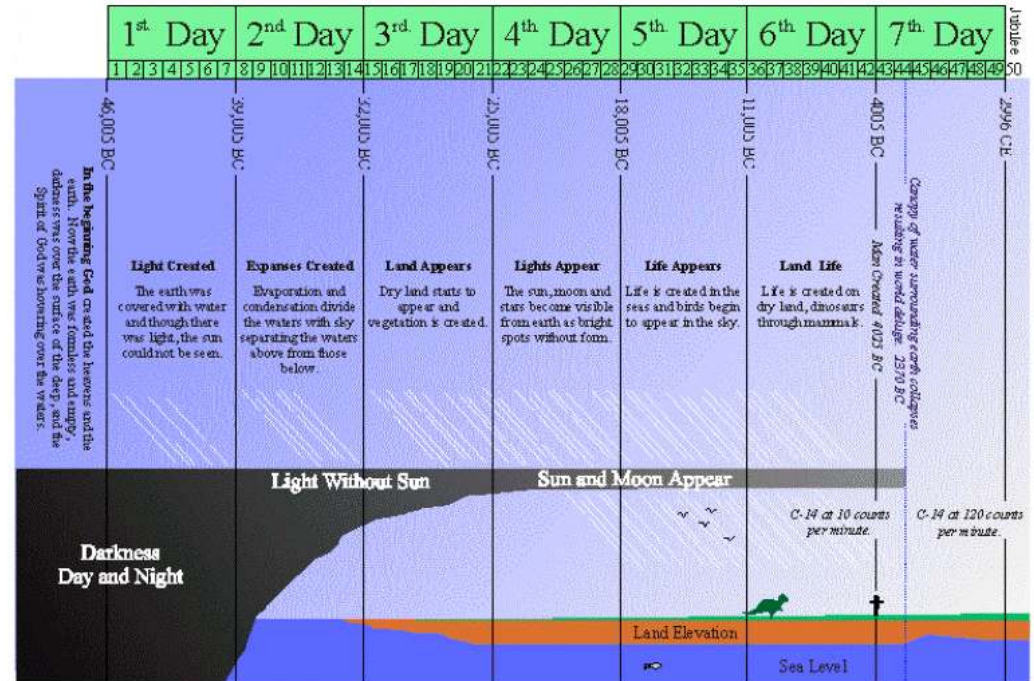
| 1st. Day | 2nd. Day | 3rd. Day | 4th. Day | 5th. Day | 6th. Day | 7th. Day |
|---|---|---|---|---|---|---|
| 1 2 3 4 5 6 7 | 8 9 10 11 12 13 14 | 15 16 17 18 19 20 21 | 22 23 24 25 26 27 28 | 29 30 31 32 33 34 35 | 36 37 38 39 40 41 42 | 43 44 45 46 47 48 49 |

Jubilee 50

In the beginning God created the heavens and the earth. Now the earth was formless and empty, darkness was over the surface of the deep, and the Spirit of God was hovering over the waters.

46,005 BC

39,005 BC

32,005 BC

25,005 BC

18,005 BC

11,005 BC

4005 BC

2996 CE

Light Created
The earth was covered with water and though there was light, the sun could not be seen.

Expanses Created
Evaporation and condensation divide the waters with sky separating the waters above from those below.

Land Appears
Dry land starts to appear and vegetation is created.

Lights Appear
The sun, moon and stars become visible from earth as bright spots without form.

Life Appears
Life is created in the seas and birds begin to appear in the sky.

Land Life
Life is created on dry land, dinosaurs through mammals.

Man Created 4025 BC

Canopy of water surrounding earth collapses resulting in world deluge. 2370 BC

Light Without Sun

Sun and Moon Appear

Darkness
Day and Night

C-14 at 10 counts per minute.

C-14 at 120 counts per minute.

Land Elevation

Sea Level